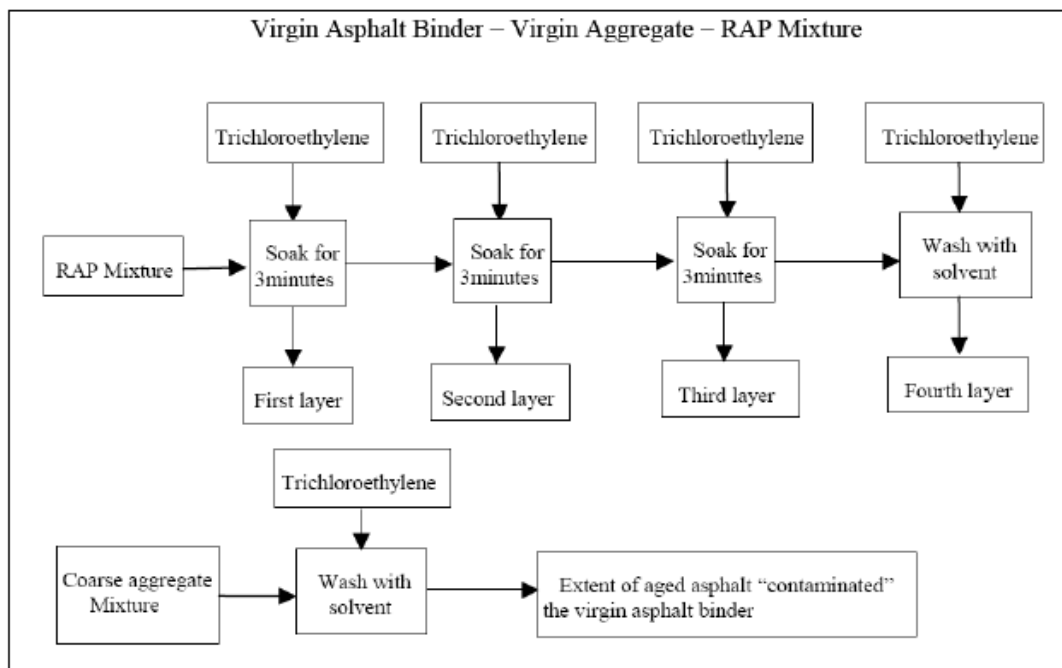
Virgin Asphalt Binder – Virgin Aggregate – RAP Mixture

Trichloroethylene

Trichloroethylene

Trichloroethylene

Trichloroethylene

RAP Mixture

Soak for 3minutes

Soak for 3minutes

Soak for 3minutes

Wash with solvent

First layer

Second layer

Third layer

Fourth layer

Trichloroethylene

Coarse aggregate Mixture

Wash with solvent

Extent of aged asphalt "contaminated" the virgin asphalt binder